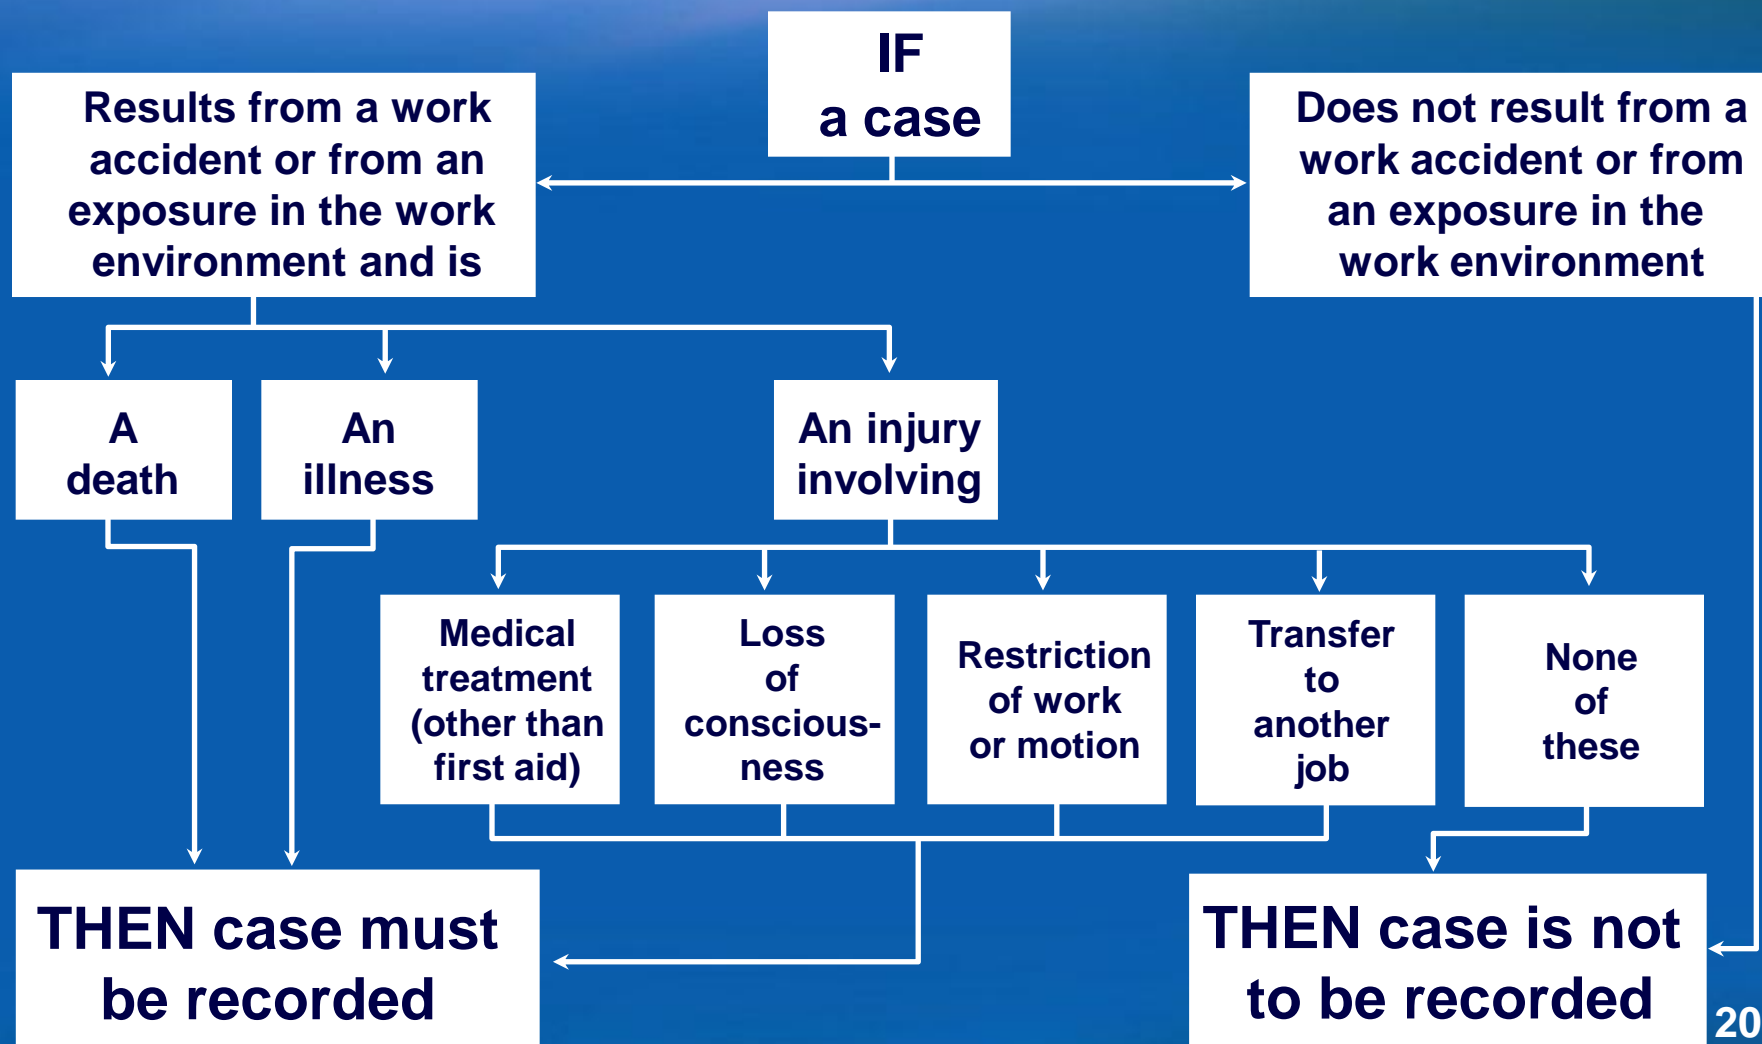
IF
a case

Results from a work accident or from an exposure in the work environment and is

Does not result from a work accident or from an exposure in the work environment

A death

An illness

An injury involving

Medical treatment (other than first aid)

Loss of consciousness

Restriction of work or motion

Transfer to another job

None of these

THEN case must be recorded

THEN case is not to be recorded

20